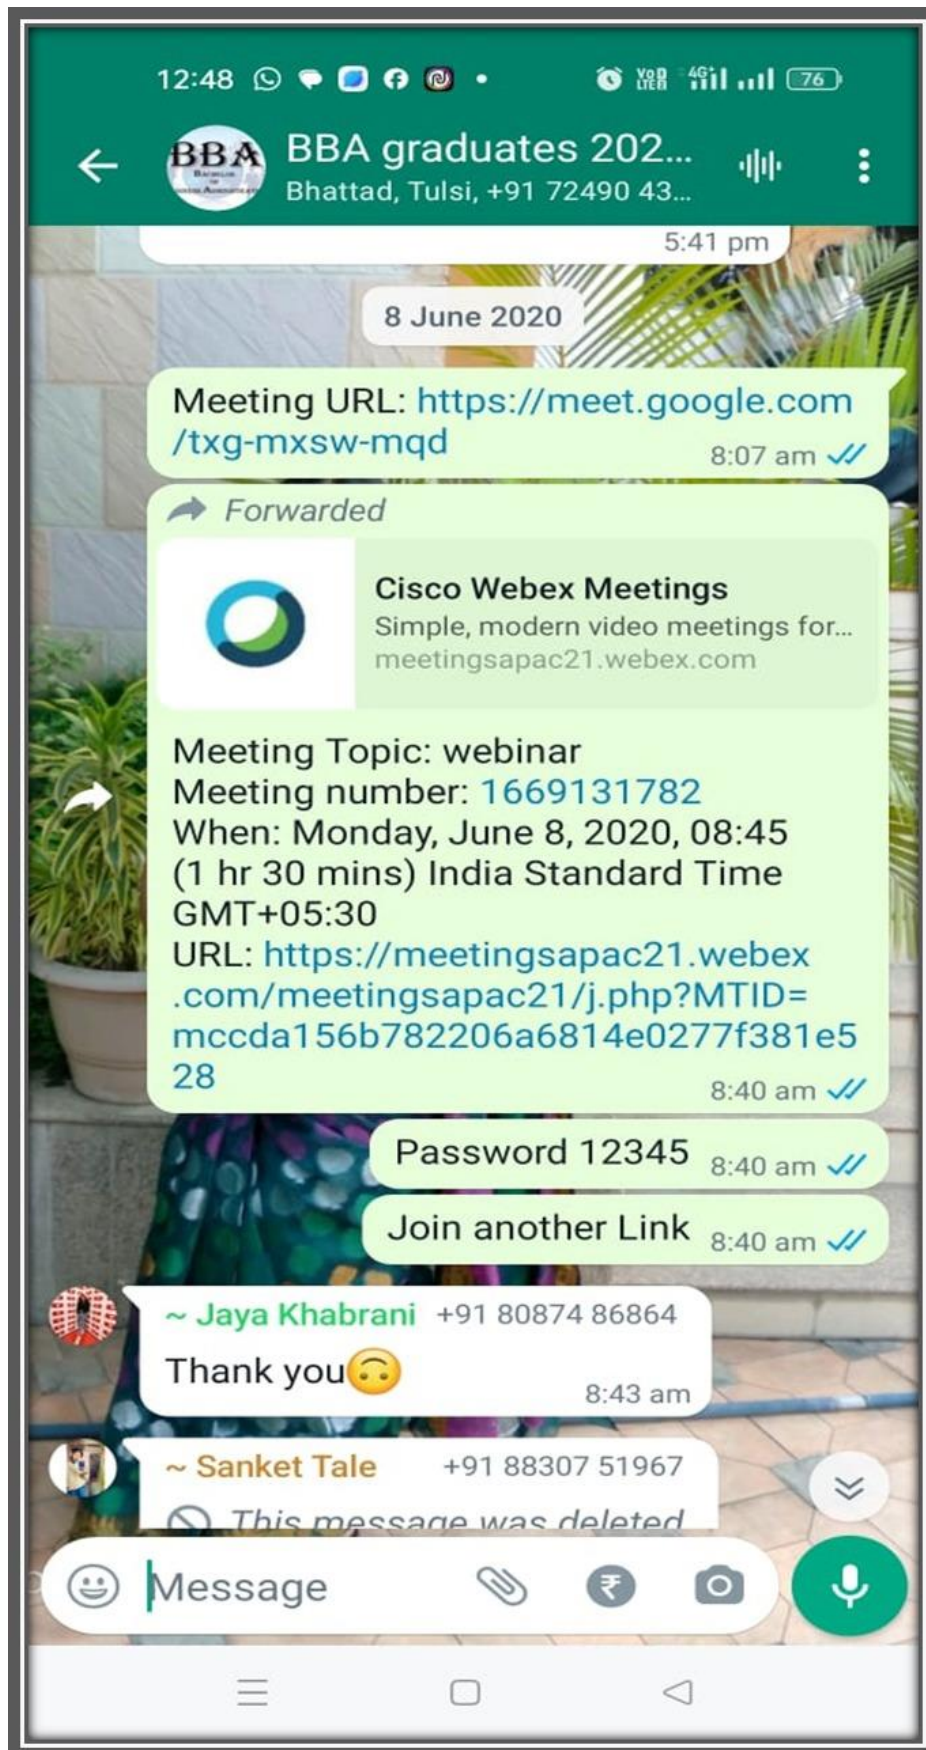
12:48 76

BBA

BBA graduates 202...
Bhattad, Tulsi, +91 72490 43...

5:41 pm

8 June 2020

Meeting URL: https://meet.google.com/txg-mxsw-mqd 8:07 am

Forwarded

Cisco Webex Meetings
Simple, modern video meetings for...
meetingsapac21.webex.com

Meeting Topic: webinar
Meeting number: 1669131782
When: Monday, June 8, 2020, 08:45 (1 hr 30 mins) India Standard Time GMT+05:30
URL: https://meetingsapac21.webex.com/meetingsapac21/j.php?MTID=mccda156b782206a6814e0277f381e528 8:40 am

Password 12345 8:40 am

Join another Link 8:40 am

~ Jaya Khabrani +91 80874 86864
Thank you 8:43 am

~ Sanket Tale +91 88307 51967
This message was deleted

Message